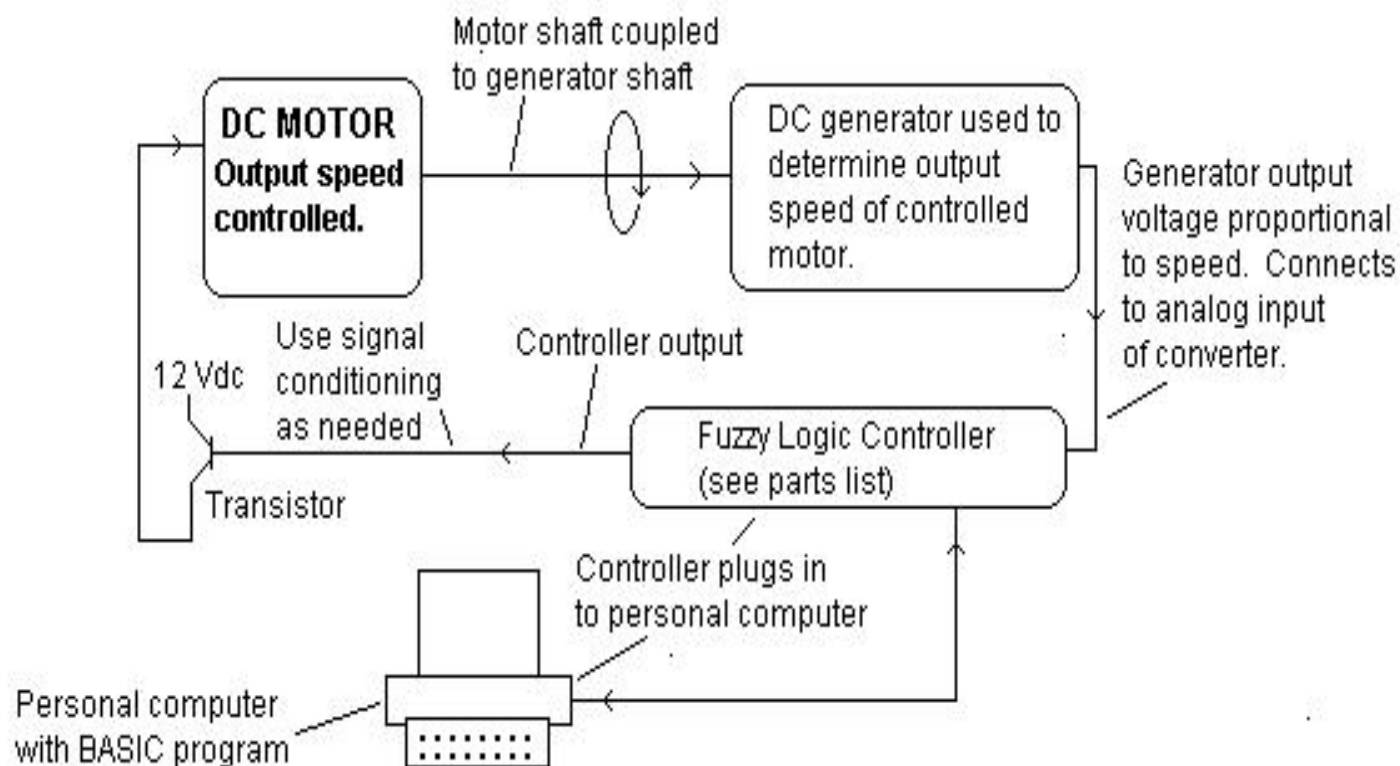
Motor shaft coupled to generator shaft

DC MOTOR
Output speed controlled.

DC generator used to determine output speed of controlled motor.

Generator output voltage proportional to speed. Connects to analog input of converter.

Use signal conditioning as needed

Controller output

12 Vdc

Transistor

Fuzzy Logic Controller (see parts list)

Controller plugs in to personal computer

Personal computer with BASIC program